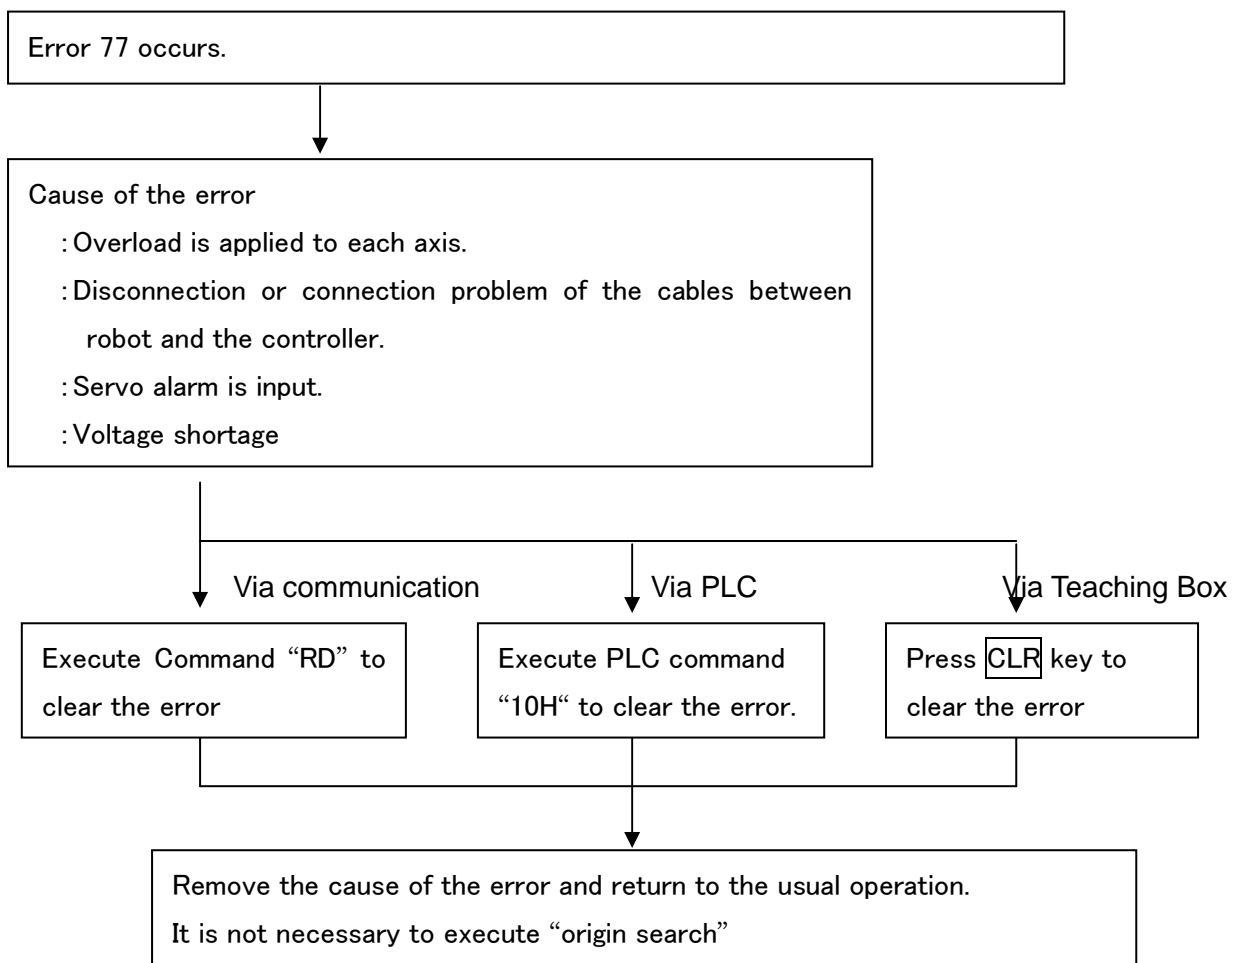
Error 77 occurs.

Cause of the error
: Overload is applied to each axis.
: Disconnection or connection problem of the cables between robot and the controller.
: Servo alarm is input.
: Voltage shortage

Via communication

Via PLC

Via Teaching Box

Execute Command “RD” to clear the error

Execute PLC command “10H“ to clear the error.

Press CLR key to clear the error

Remove the cause of the error and return to the usual operation.
It is not necessary to execute “origin search”